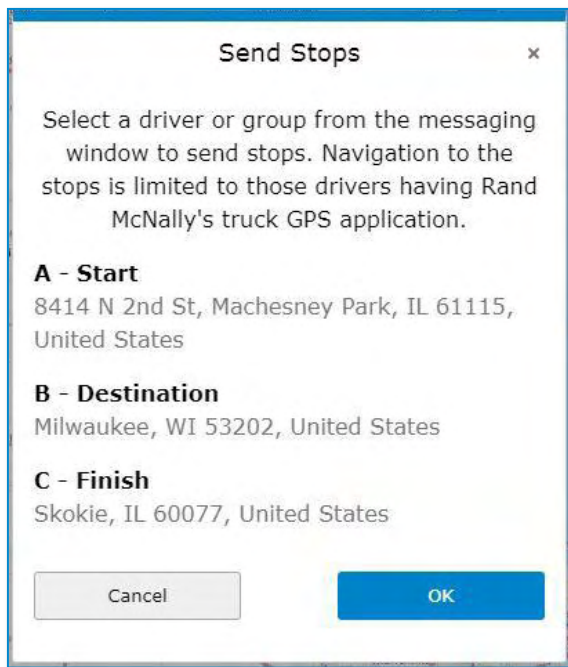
Send Stops

×

Select a driver or group from the messaging window to send stops. Navigation to the stops is limited to those drivers having Rand McNally's truck GPS application.

A - Start
8414 N 2nd St, Machesney Park, IL 61115, United States

B - Destination
Milwaukee, WI 53202, United States

C - Finish
Skokie, IL 60077, United States

Cancel

OK